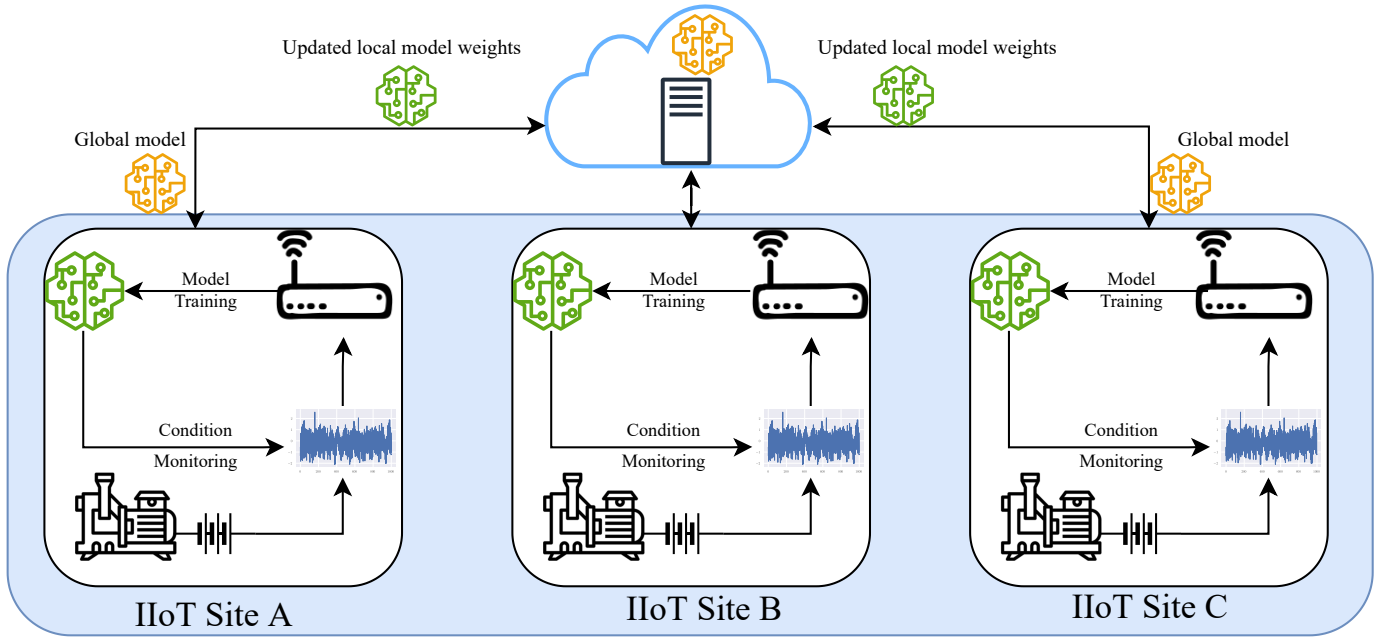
Updated local model weights

Updated local model weights

Global model

Global model

Model Training

Condition Monitoring

Model Training

Condition Monitoring

Model Training

Condition Monitoring

IIoT Site A

IIoT Site B

IIoT Site C